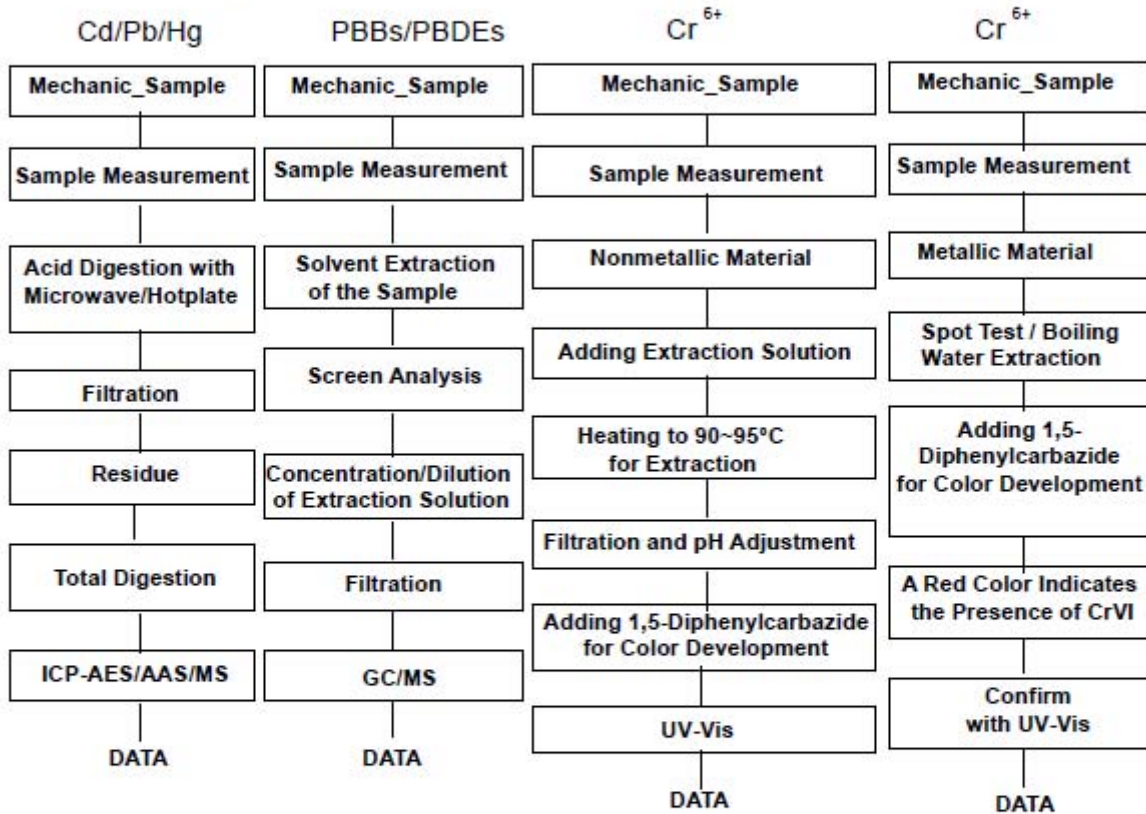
Cd/Pb/Hg

Mechanic_Sample

Sample Measurement

Acid Digestion with Microwave/Hotplate

Filtration

Residue

Total Digestion

ICP-AES/AAS/MS

DATA

PBBs/PBDEs

Mechanic_Sample

Sample Measurement

Solvent Extraction of the Sample

Screen Analysis

Concentration/Dilution of Extraction Solution

Filtration

GC/MS

DATA

$Cr^{6+}$

Mechanic_Sample

Sample Measurement

Nonmetallic Material

Adding Extraction Solution

Heating to 90~95ºC for Extraction

Filtration and pH Adjustment

Adding 1,5-Diphenylcarbazide for Color Development

UV-Vis

DATA

$Cr^{6+}$

Mechanic_Sample

Sample Measurement

Metallic Material

Spot Test / Boiling Water Extraction

Adding 1,5-Diphenylcarbazide for Color Development

A Red Color Indicates the Presence of CrVI

Confirm with UV-Vis

DATA